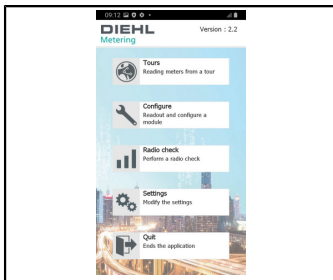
09:12

DIEHL
Metering

Version : 2.2

Tours
Reading meters from a tour

Configure
Readout and configure a module

Radio check
Perform a radio check

Settings
Modify the settings

Quit
Ends the application